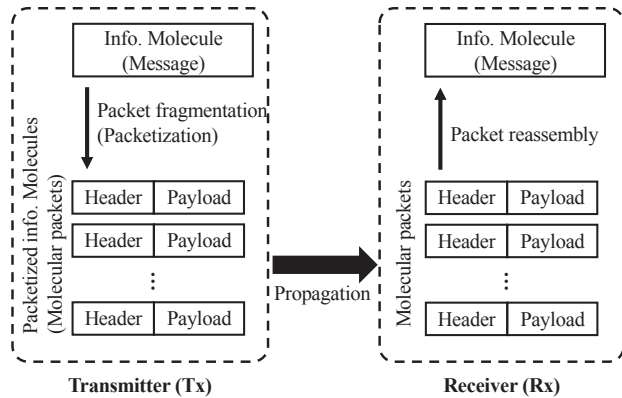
Info. Molecule
(Message)

Packet fragmentation
(Packetization)

Packetized info. Molecules
(Molecular packets)

| Header | Payload |
|---|---|
| Header | Payload |
| ⋮ | |
| Header | Payload |

Propagation

Info. Molecule
(Message)

Packet reassembly

Molecular packets

| Header | Payload |
|---|---|
| Header | Payload |
| ⋮ | |
| Header | Payload |

Transmitter (Tx)

Receiver (Rx)